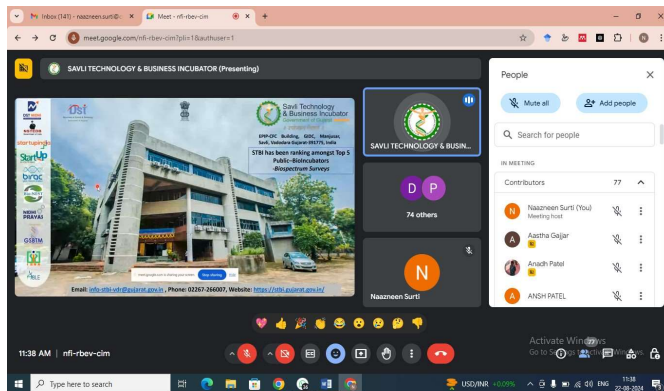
Inbox (141) - naazneen.surti@ ×
Meet - nfi-rbev-cim ×
+
meet.google.com/nfi-rbev-cim?pli=1&authuser=1

SAVLI TECHNOLOGY & BUSINESS INCUBATOR (Presenting)

Savli Technology & Business Incubator
Government of Gujarat
EPIP-CFC Building, GIDC, Manjusar, Savli, Vadodara Gujarat-391775, India
STBI has been ranking amongst Top 5 Public-BioIncubators -Biospectrum Surveys
startupindia
StartUp
birac
NIDHI PRAYAS
GSBTM
Email: info-stbi-vdr@gujarat.gov.in, Phone: 02267-266007, Website: https://stbi.gujarat.gov.in/
meet.google.com is sharing your screen. Stop sharing Hide

SAVLI TECHNOLOGY & BUSIN...
D P
74 others
N
Naazneen Surti

People
Mute all
Add people
Search for people
IN MEETING
Contributors 77
Naazneen Surti (You)
Meeting host
Aastha Gajjar
Anadh Patel
ANSH PATEL

11:38 AM | nfi-rbev-cim

Activate Windows
Go to Settings to activate Windows.

Type here to search
USD/INR +0.09%
ENG
11:38
22-08-2024